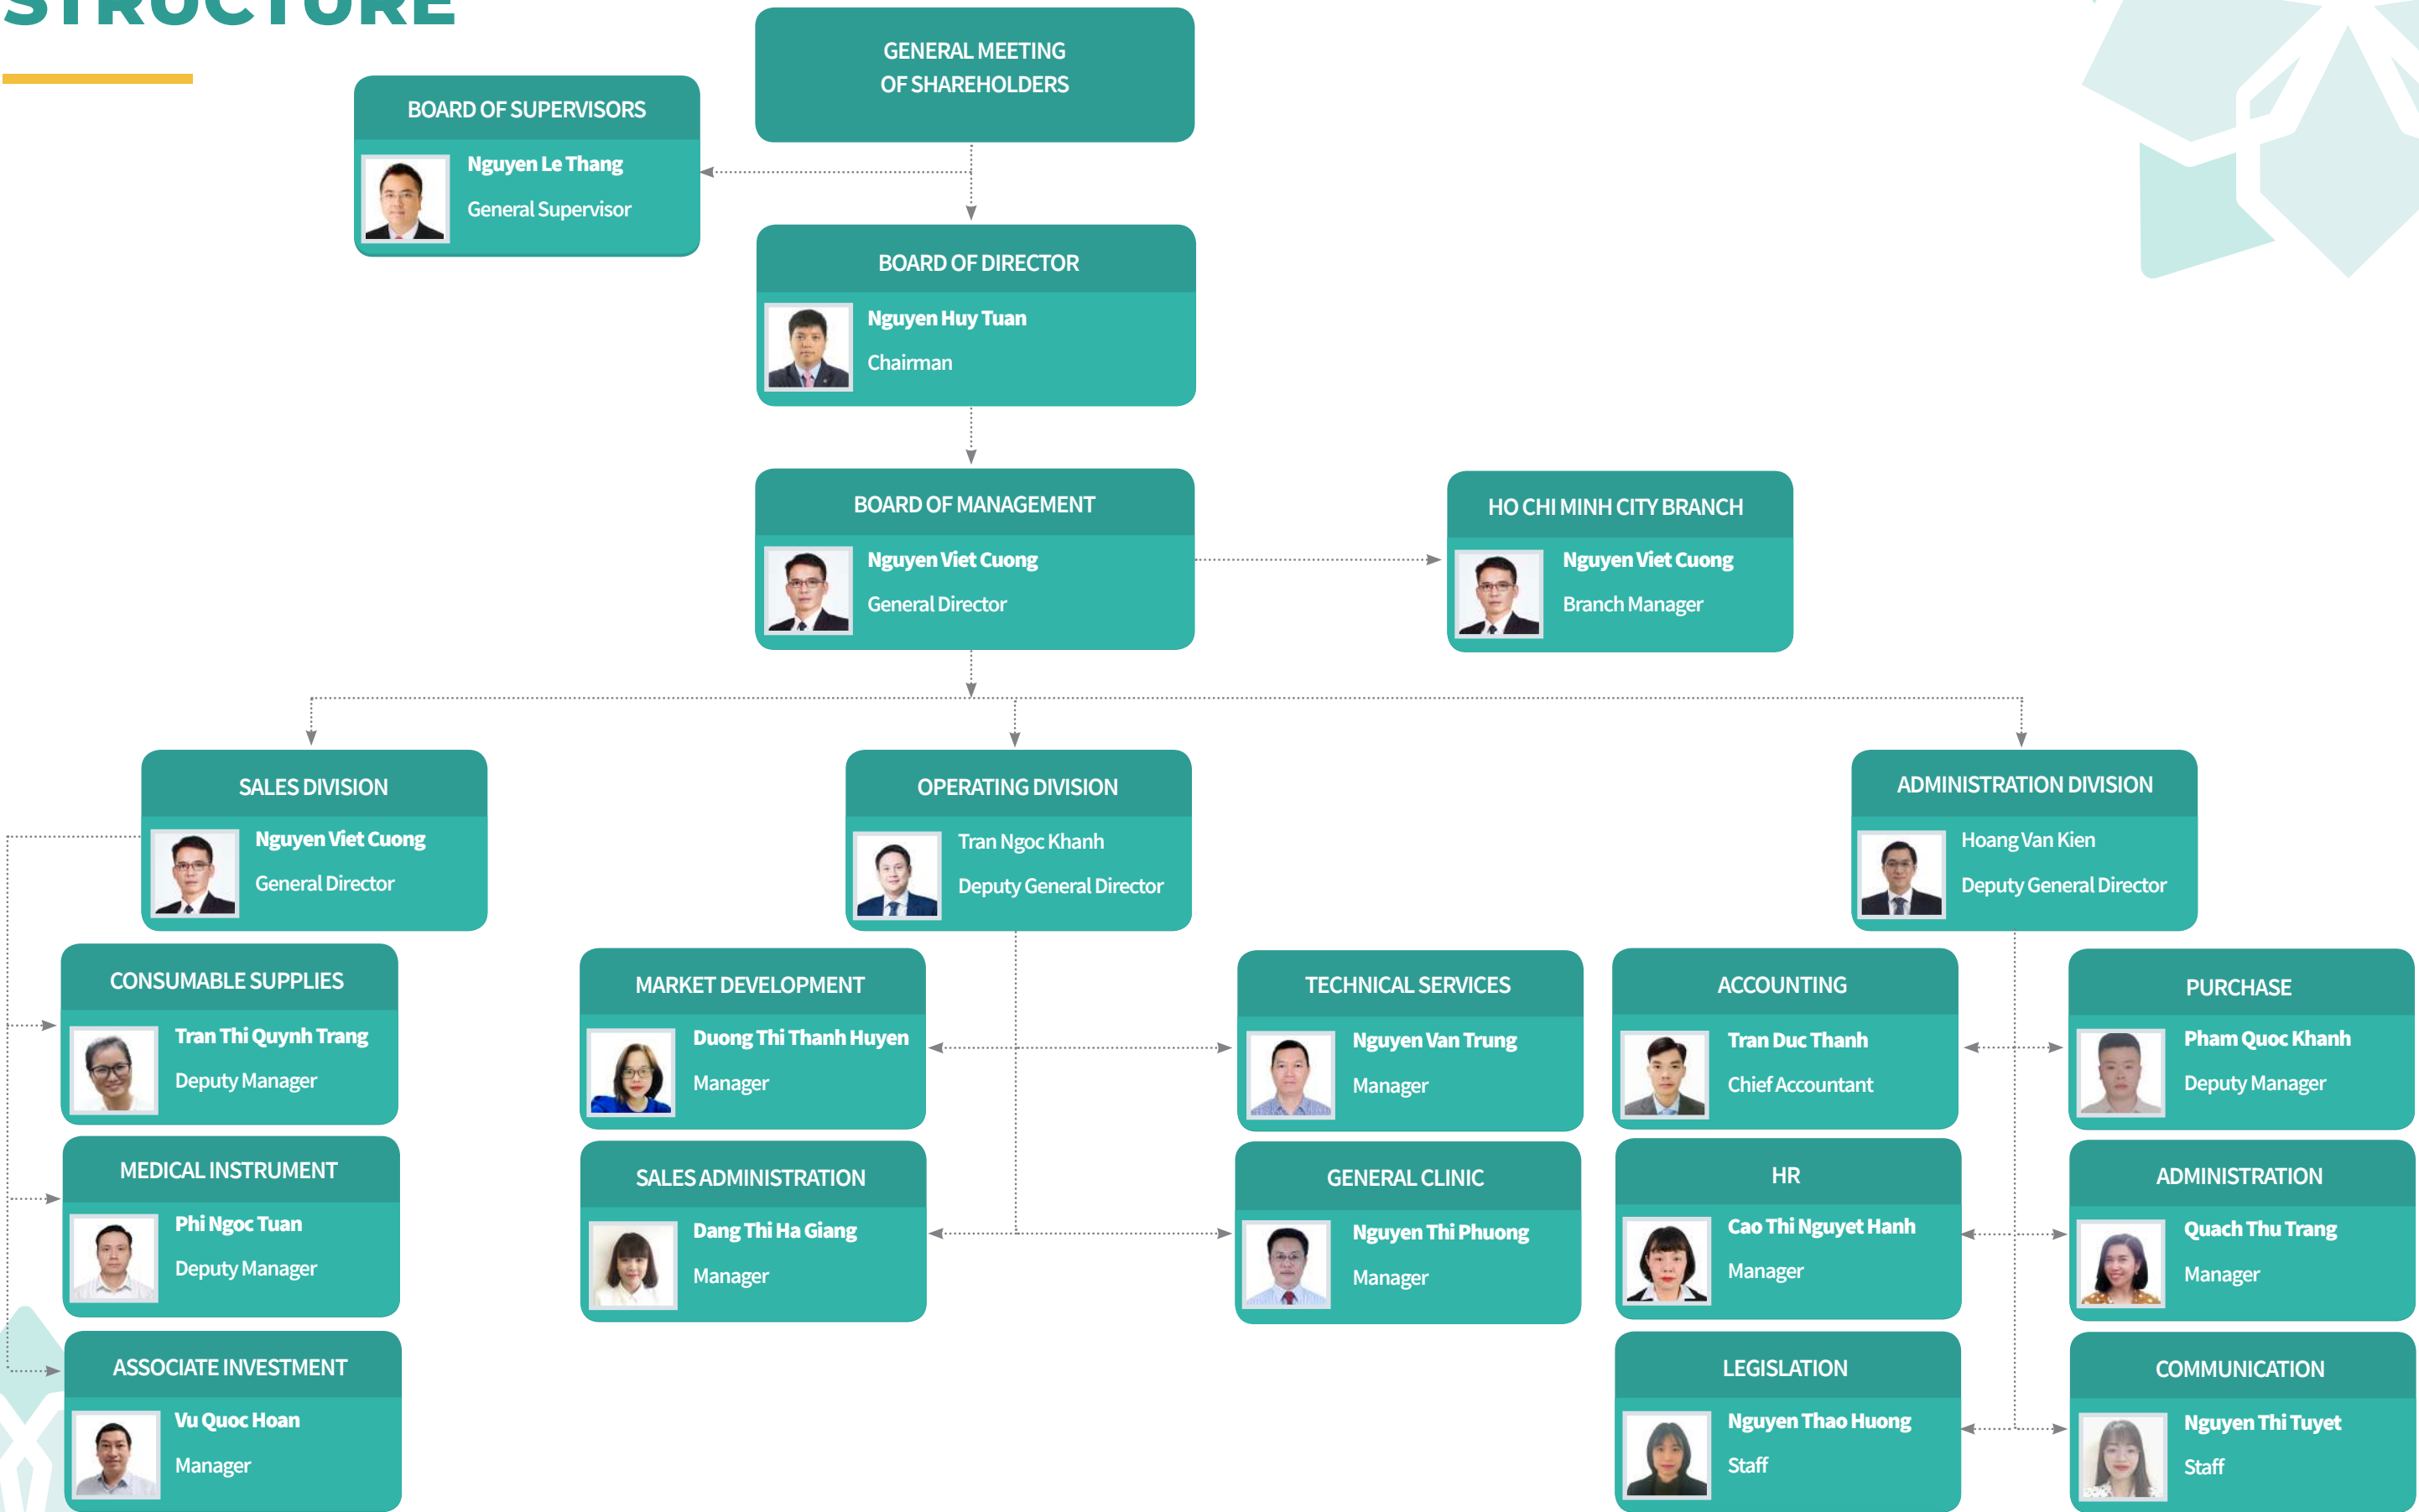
STRUCTURE

GENERAL MEETING OF SHAREHOLDERS

BOARD OF SUPERVISORS
Nguyen Le Thang
General Supervisor

BOARD OF DIRECTOR
Nguyen Huy Tuan
Chairman

BOARD OF MANAGEMENT
Nguyen Viet Cuong
General Director

HO CHI MINH CITY BRANCH
Nguyen Viet Cuong
Branch Manager

SALES DIVISION
Nguyen Viet Cuong
General Director

OPERATING DIVISION
Tran Ngoc Khanh
Deputy General Director

ADMINISTRATION DIVISION
Hoang Van Kien
Deputy General Director

CONSUMABLE SUPPLIES
Tran Thi Quynh Trang
Deputy Manager

MEDICAL INSTRUMENT
Phi Ngoc Tuan
Deputy Manager

ASSOCIATE INVESTMENT
Vu Quoc Hoan
Manager

MARKET DEVELOPMENT
Duong Thi Thanh Huyen
Manager

SALES ADMINISTRATION
Dang Thi Ha Giang
Manager

TECHNICAL SERVICES
Nguyen Van Trung
Manager

GENERAL CLINIC
Nguyen Thi Phuong
Manager

ACCOUNTING
Tran Duc Thanh
Chief Accountant

HR
Cao Thi Nguyet Hanh
Manager

LEGISLATION
Nguyen Thao Huong
Staff

PURCHASE
Pham Quoc Khanh
Deputy Manager

ADMINISTRATION
Quach Thu Trang
Manager

COMMUNICATION
Nguyen Thi Tuyet
Staff